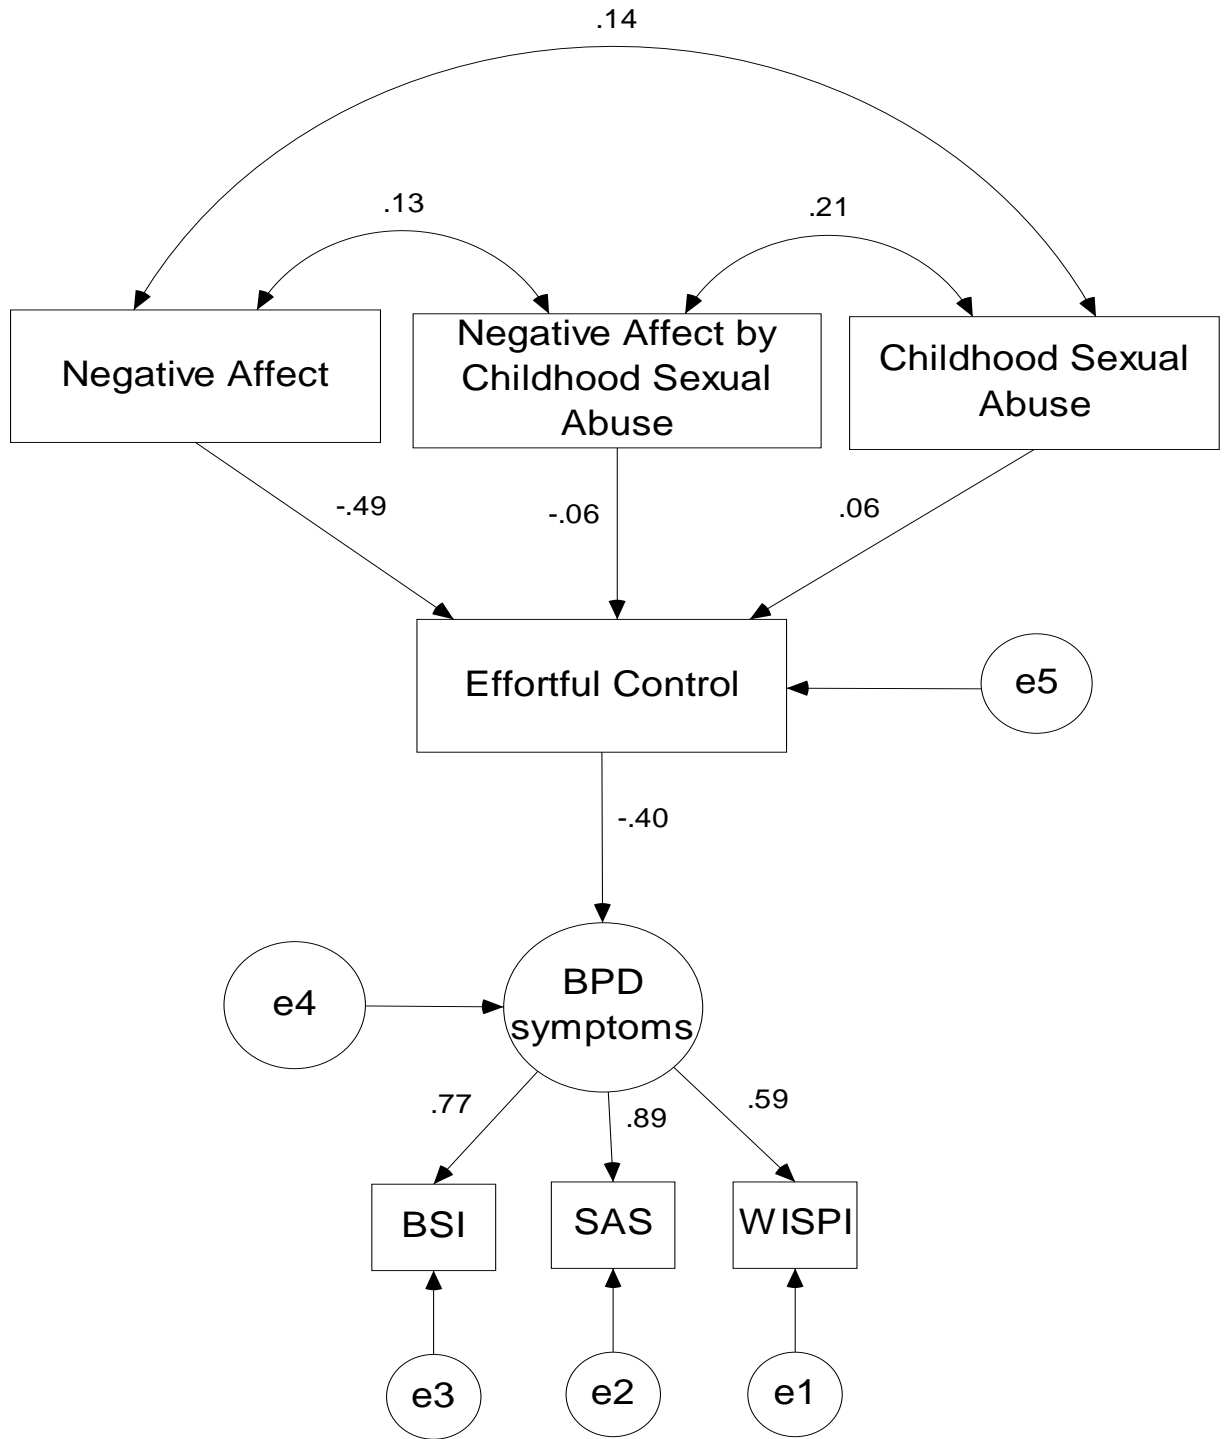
.14

.13

.21

Negative Affect

Negative Affect by Childhood Sexual Abuse

Childhood Sexual Abuse

-.49

-.06

.06

Effortful Control

e5

-.40

e4

BPD symptoms

.77

.89

.59

BSI

SAS

WISPI

e3

e2

e1